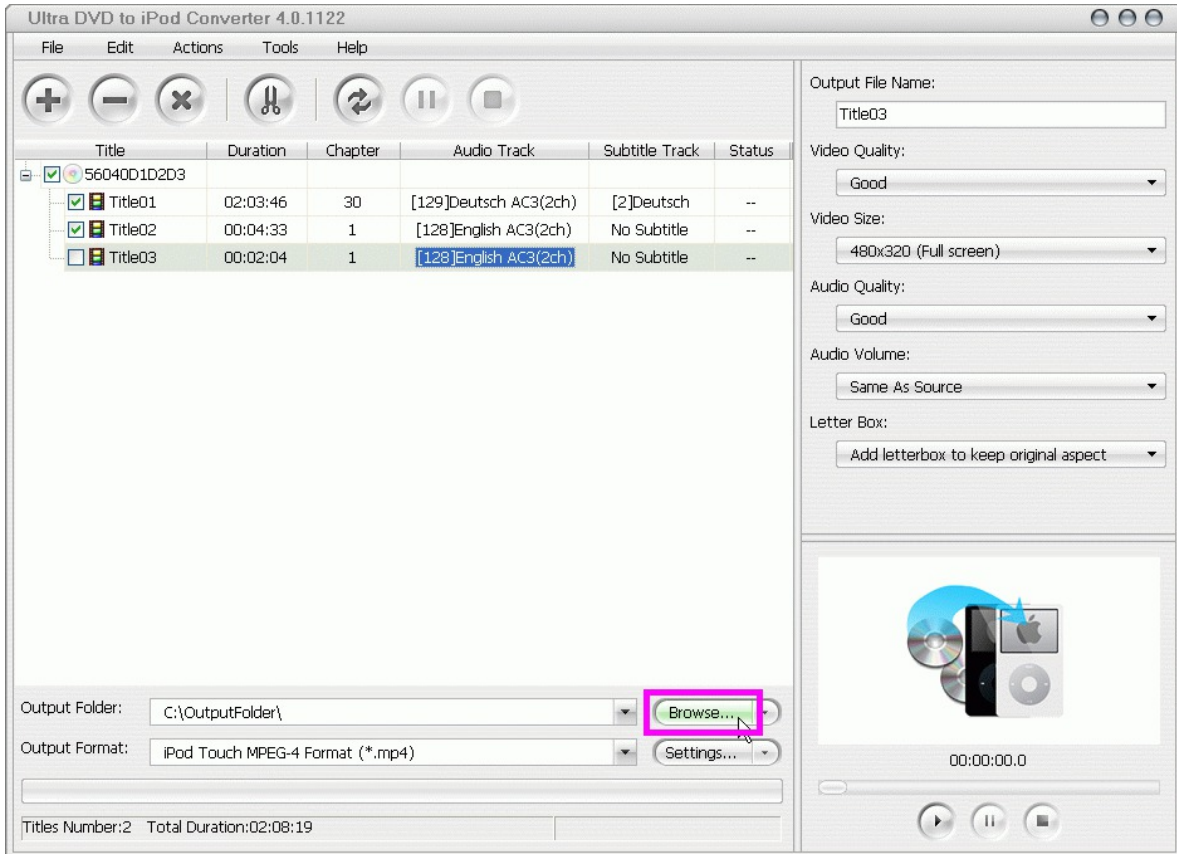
Ultra DVD to iPod Converter 4.0.1122

File Edit Actions Tools Help

| Title | Duration | Chapter | Audio Track | Subtitle Track | Status |
|---|---|---|---|---|---|
| 56040D1D2D3 | | | | | |
| Title01 | 02:03:46 | 30 | [129]Deutsch AC3(2ch) | [2]Deutsch | -- |
| Title02 | 00:04:33 | 1 | [128]English AC3(2ch) | No Subtitle | -- |
| Title03 | 00:02:04 | 1 | [128]English AC3(2ch) | No Subtitle | -- |

Output File Name:
Title03
Video Quality:
Good
Video Size:
480x320 (Full screen)
Audio Quality:
Good
Audio Volume:
Same As Source
Letter Box:
Add letterbox to keep original aspect

Output Folder: C:\OutputFolder\ Browse...
Output Format: iPod Touch MPEG-4 Format (*.mp4) Settings...

00:00:00.0

Titles Number:2 Total Duration:02:08:19